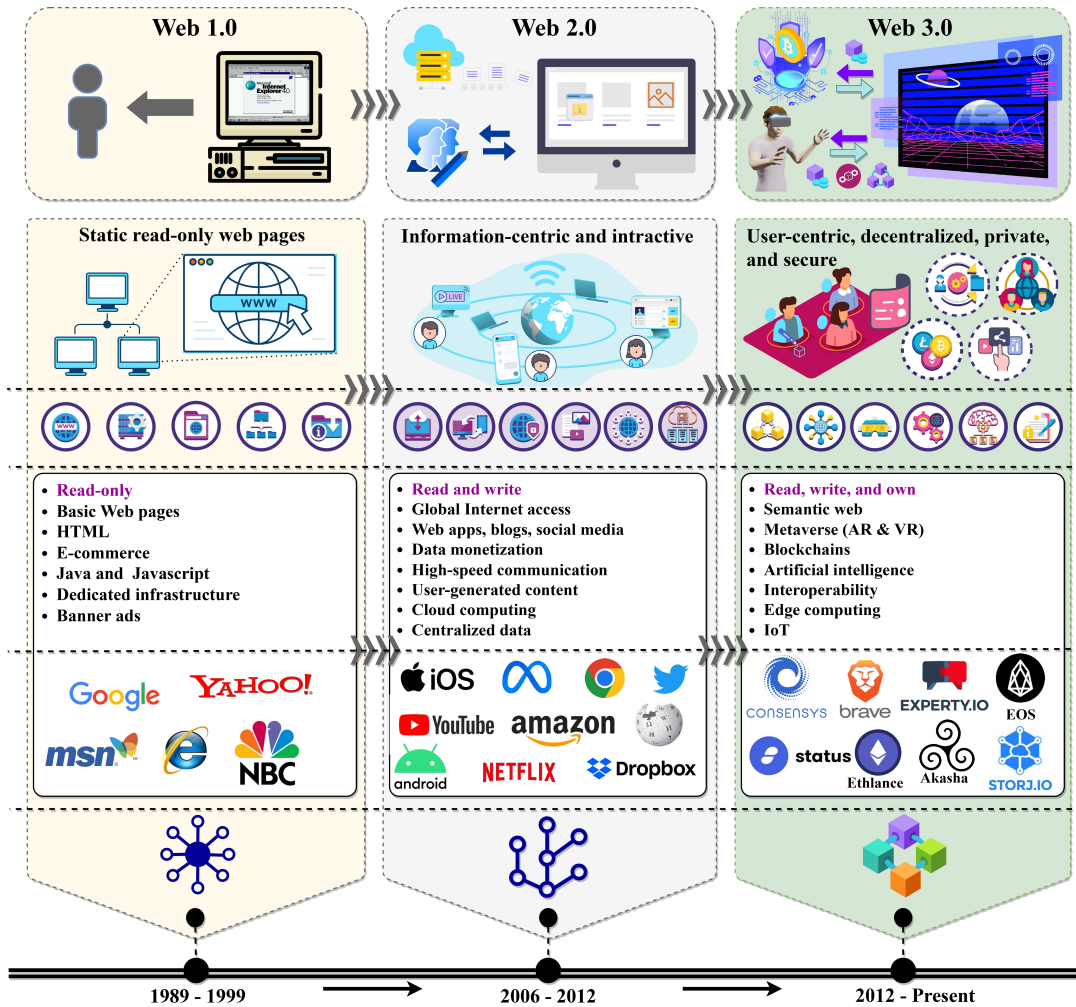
Web 1.0

Microsoft Internet Explorer 4.0

Web 2.0

Web 3.0

Static read-only web pages

WWW

Information-centric and intractive

LIVE

User-centric, decentralized, private, and secure

- Read-only
- Basic Web pages
- HTML
- E-commerce
- Java and Javascript
- Dedicated infrastructure
- Banner ads

- Read and write
- Global Internet access
- Web apps, blogs, social media
- Data monetization
- High-speed communication
- User-generated content
- Cloud computing
- Centralized data

- Read, write, and own
- Semantic web
- Metaverse (AR & VR)
- Blockchains
- Artificial intelligence
- Interoperability
- Edge computing
- IoT

Google YAHOO! msn NBC

iOS YouTube amazon android NETFLIX Dropbox

CONSENSYS brave EXPERTY.IO EOS status Ethlance Akasha STORJ.IO

1989 - 1999

2006 - 2012

2012 - Present